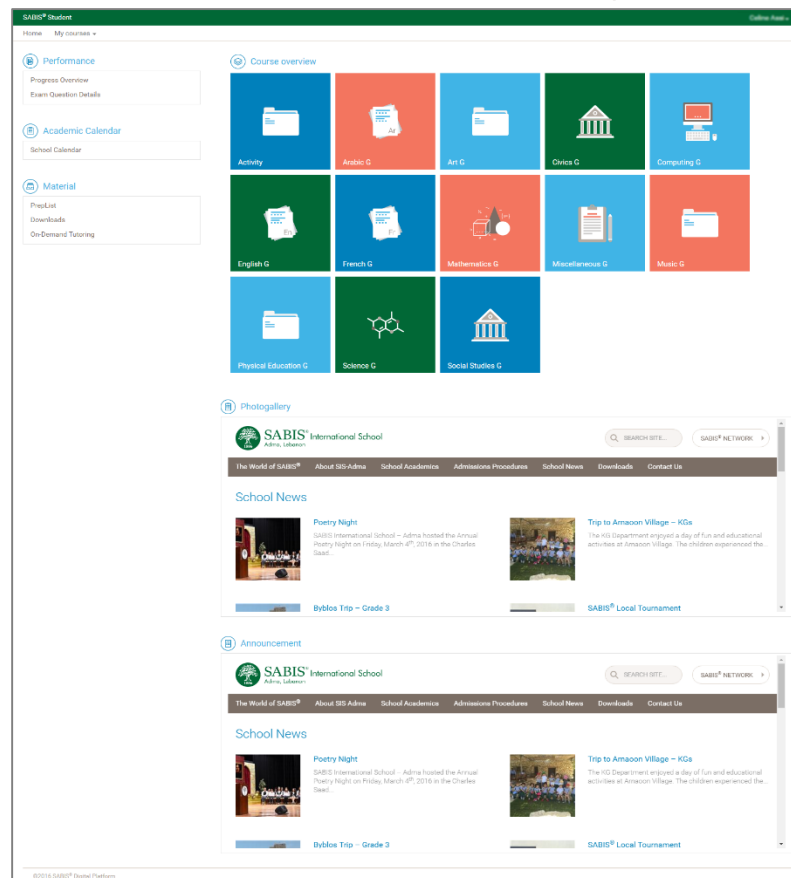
SABIS® Student

Home My courses ▾

Performance

Progress Overview
Exam Question Details

Academic Calendar

School Calendar

Material

PrepList
Downloads
On-Demand Tutoring

Course overview

Activity
Arabic G
Art G
Civics G
Computing G
English G
French G
Mathematics G
Miscellaneous G
Music G
Physical Education G
Science G
Social Studies G

Photogallery

SABIS® International School
Adma, Lebanon

SEARCH SITE...
SABIS® NETWORK

The World of SABIS® About SIS-Adma School Academics Admissions Procedures School News Downloads Contact Us

School News

Poetry Night
SABIS International School – Adma hosted the Annual Poetry Night on Friday, March 4th, 2016 in the Charles Saad...

Trip to Amaoon Village – KGs
The KG Department enjoyed a day of fun and educational activities at Amaoon Village. The children experienced the...

Byblos Trip – Grade 3

SABIS® Local Tournament

Announcement

SABIS® International School
Adma, Lebanon

SEARCH SITE...
SABIS® NETWORK

The World of SABIS® About SIS-Adma School Academics Admissions Procedures School News Downloads Contact Us

School News

Poetry Night
SABIS International School – Adma hosted the Annual Poetry Night on Friday, March 4th, 2016 in the Charles Saad...

Trip to Amaoon Village – KGs
The KG Department enjoyed a day of fun and educational activities at Amaoon Village. The children experienced the...

Byblos Trip – Grade 3

SABIS® Local Tournament

©2016 SABIS® Digital Platform